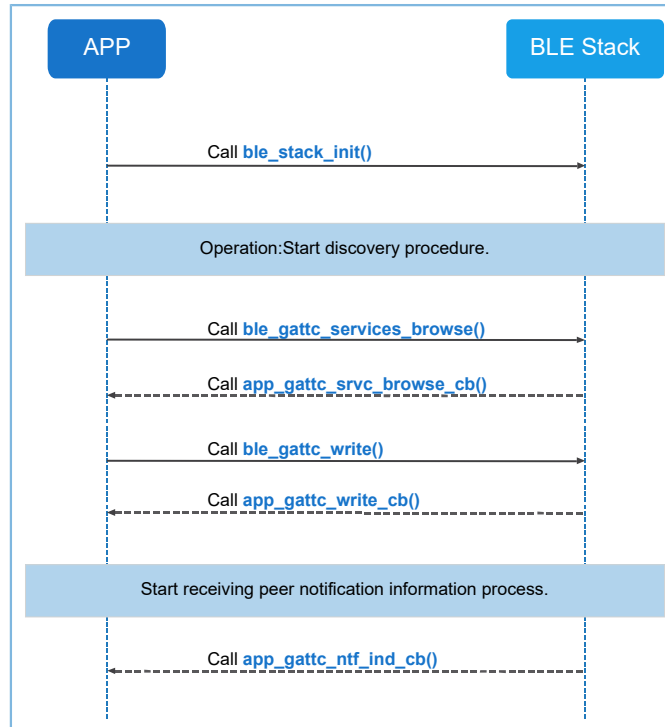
APP

BLE Stack

Call ble_stack_init()

Operation:Start discovery procedure.

Call ble_gattc_services_browse()

Call app_gattc_srvc_browse_cb()

Call ble_gattc_write()

Call app_gattc_write_cb()

Start receiving peer notification information process.

Call app_gattc_ntf_ind_cb()